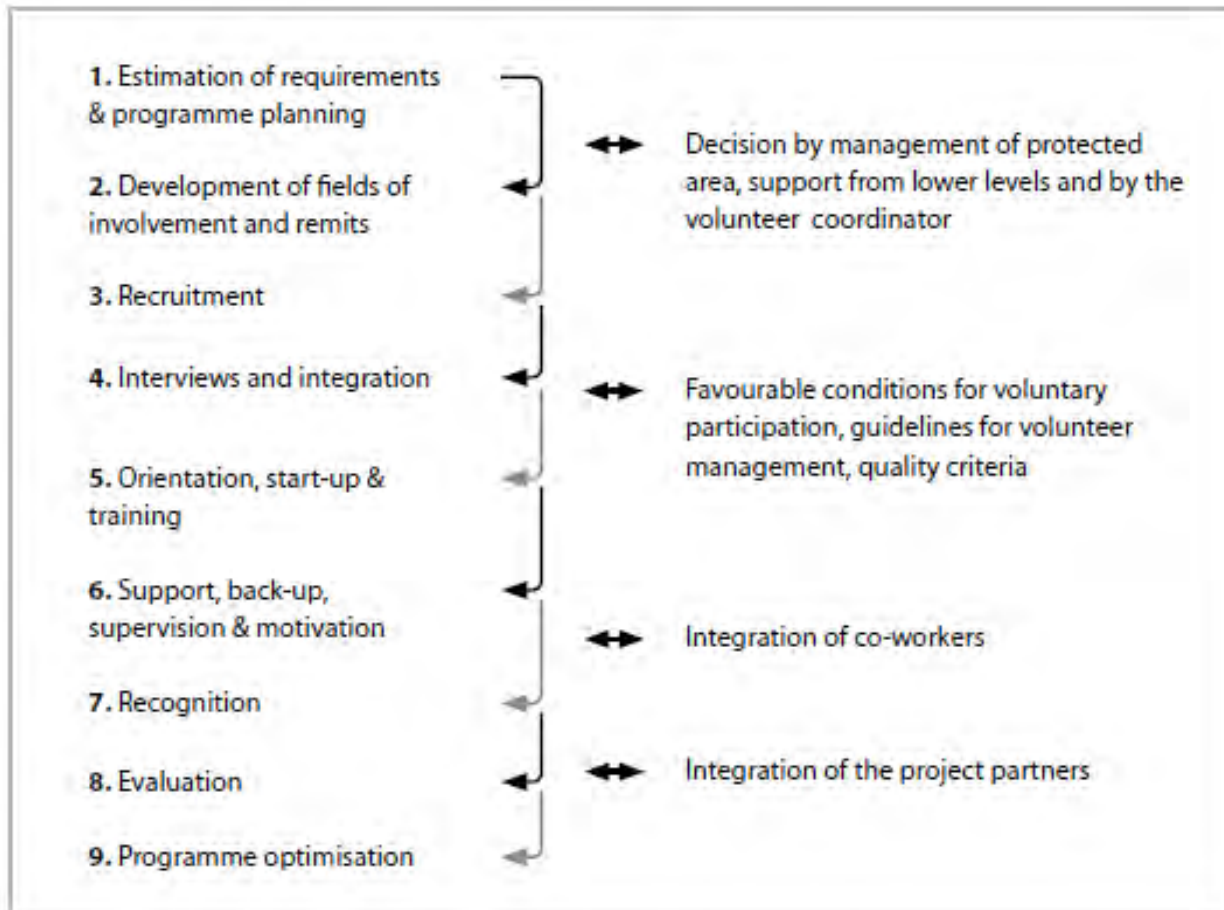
**1.** Estimation of requirements & programme planning

**2.** Development of fields of involvement and remits

**3.** Recruitment

**4.** Interviews and integration

**5.** Orientation, start-up & training

**6.** Support, back-up, supervision & motivation

**7.** Recognition

**8.** Evaluation

**9.** Programme optimisation

Decision by management of protected area, support from lower levels and by the volunteer coordinator

Favourable conditions for voluntary participation, guidelines for volunteer management, quality criteria

Integration of co-workers

Integration of the project partners